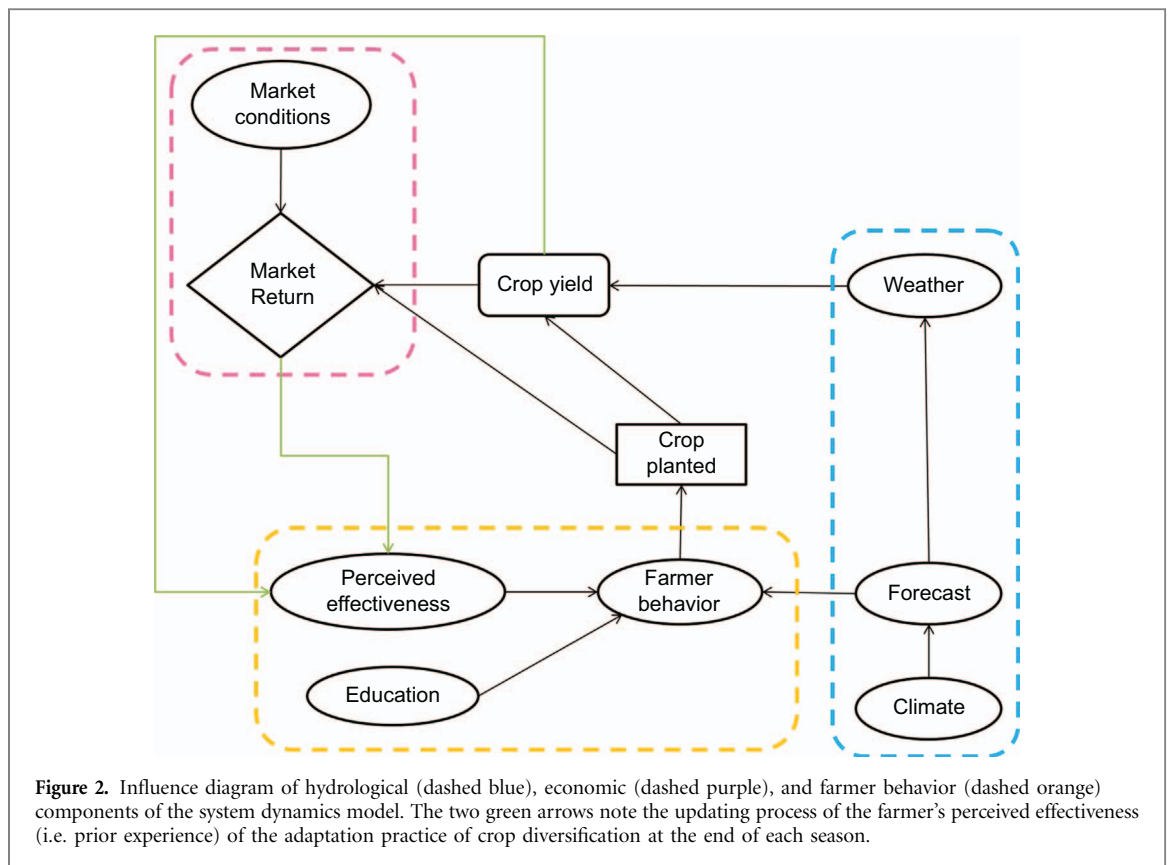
Market conditions

Market Return

Crop yield

Weather

Crop planted

Perceived effectiveness

Farmer behavior

Forecast

Education

Climate

**Figure 2.** Influence diagram of hydrological (dashed blue), economic (dashed purple), and farmer behavior (dashed orange) components of the system dynamics model. The two green arrows note the updating process of the farmer's perceived effectiveness (i.e. prior experience) of the adaptation practice of crop diversification at the end of each season.